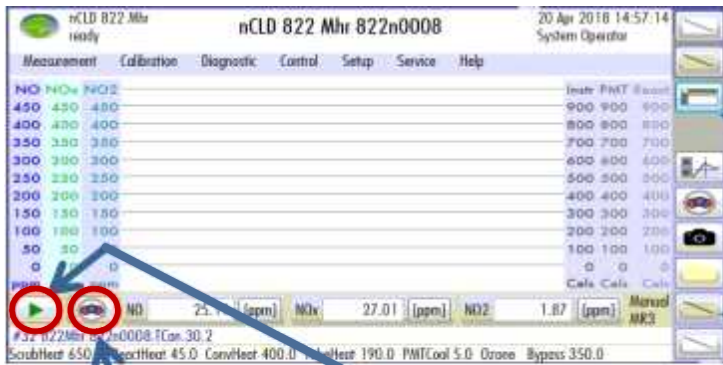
nCLD 822 Mhr
ready

nCLD 822 Mhr 822n0008

20 Apr 2018 14:57:14
System Operator

Measurement Calibration Diagnostic Control Setup Service Help

| NO | NOx | NO2 |
|---|---|---|
| 450 | 450 | 450 |
| 400 | 400 | 400 |
| 350 | 350 | 350 |
| 300 | 300 | 300 |
| 250 | 250 | 250 |
| 200 | 200 | 200 |
| 150 | 150 | 150 |
| 100 | 100 | 100 |
| 50 | 50 | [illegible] |
| 0 | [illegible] | 0 |
| ppm | ppm | |

| Instr | PMT | Reset |
|---|---|---|
| 900 | 900 | 900 |
| 800 | 800 | 800 |
| 700 | 700 | 700 |
| 600 | 600 | 600 |
| 500 | 500 | 500 |
| 400 | 400 | 400 |
| 300 | 300 | 300 |
| 200 | 200 | 200 |
| 100 | 100 | 100 |
| 0 | 0 | 0 |
| Cels | Cels | Cels |

NO 25.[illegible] [ppm] NOx 27.01 [ppm] NO2 1.87 [ppm] Manual MR3

#32 822Mhr 822n0008.TCan.30.2
ScrubHeat 650.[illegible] ReactHeat 45.0 ConvHeat 400.0 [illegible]Heat 190.0 PMTCool 5.0 Ozone Bypass 350.0